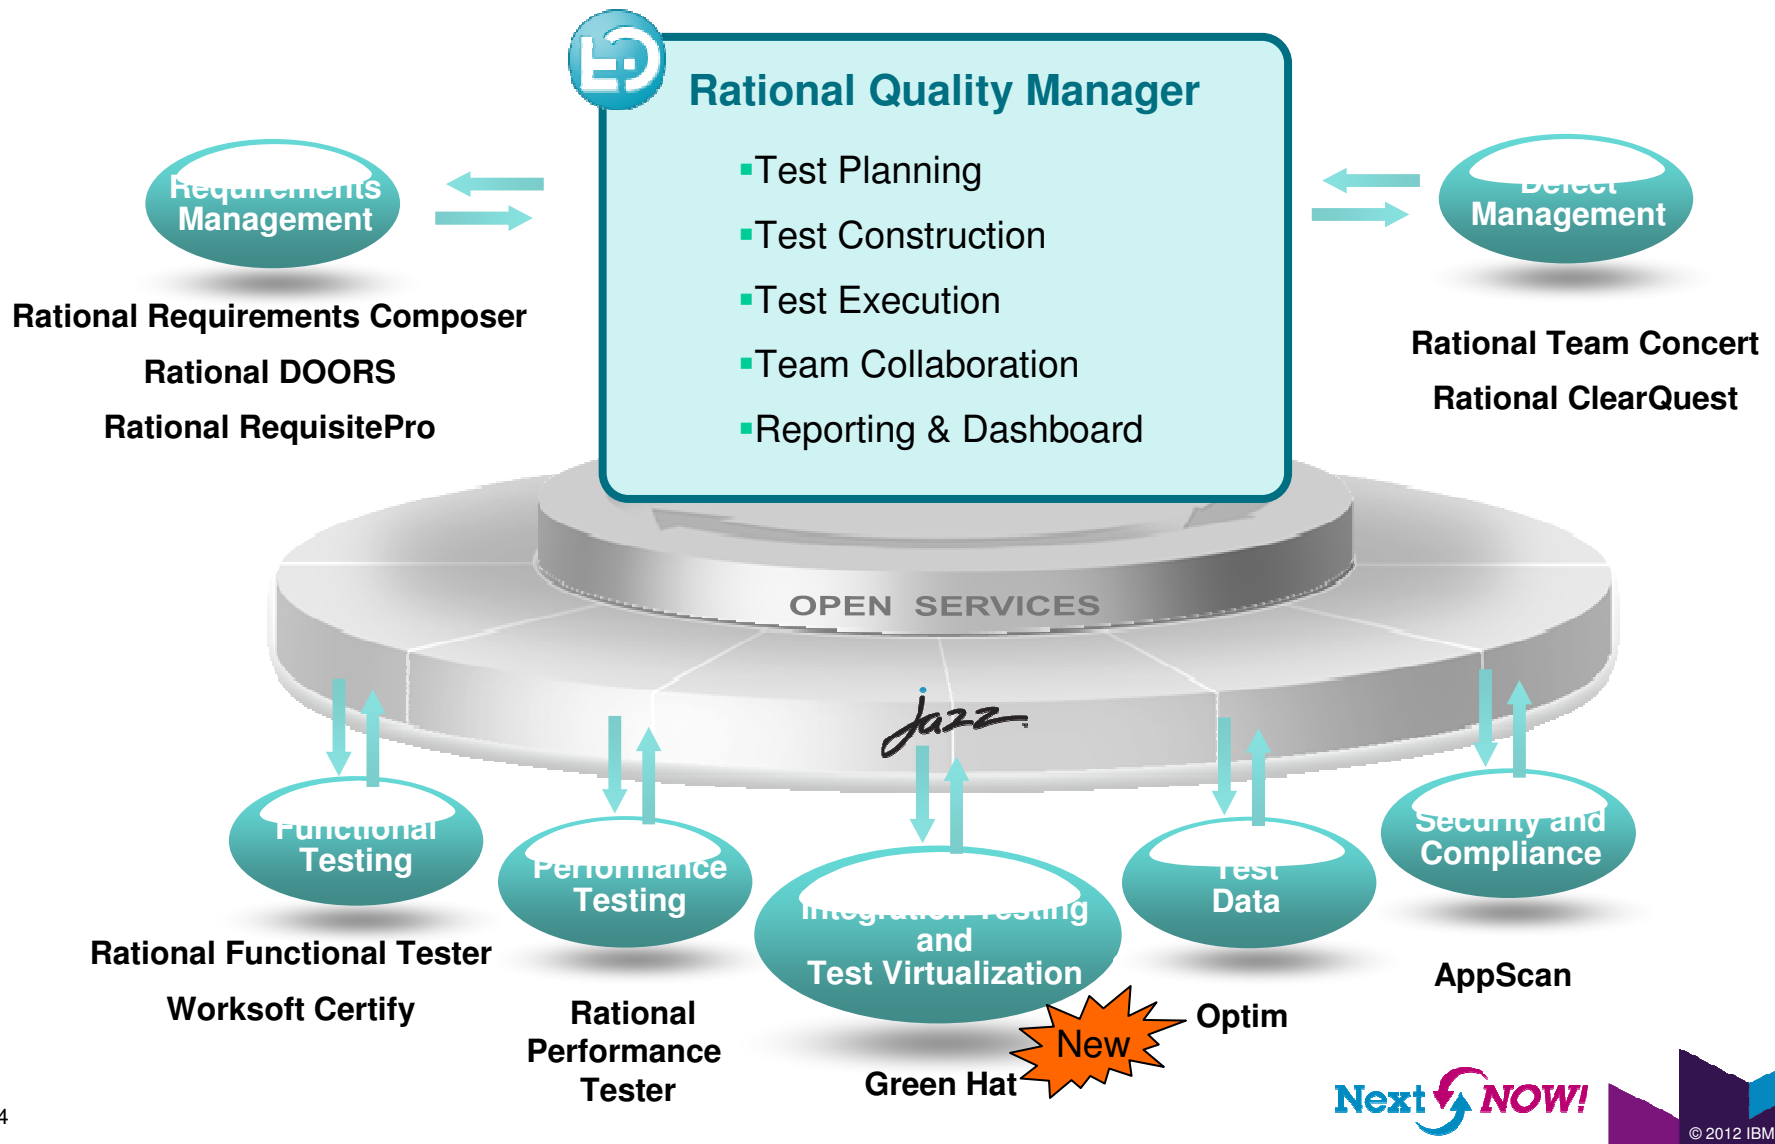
Rational Quality Manager

▪Test Planning

▪Test Construction

▪Test Execution

▪Team Collaboration

▪Reporting & Dashboard

Requirements Management

Rational Requirements Composer

Rational DOORS

Rational RequisitePro

Defect Management

Rational Team Concert

Rational ClearQuest

OPEN SERVICES

Jazz

Functional Testing

Rational Functional Tester

Worksoft Certify

Performance Testing

Rational Performance Tester

Integration Testing and Test Virtualization

Green Hat

New

Test Data

Optim

Security and Compliance

AppScan

Next NOW!

4

© 2012 IBM